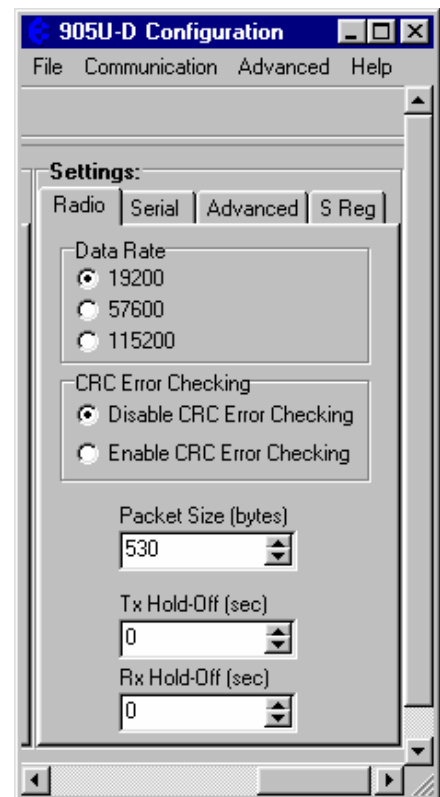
905U-D Configuration

File Communication Advanced Help

Settings:

Radio | Serial | Advanced | S Reg

Data Rate
19200
57600
115200

CRC Error Checking
Disable CRC Error Checking
Enable CRC Error Checking

Packet Size (bytes)
530

Tx Hold-Off (sec)
0

Rx Hold-Off (sec)
0